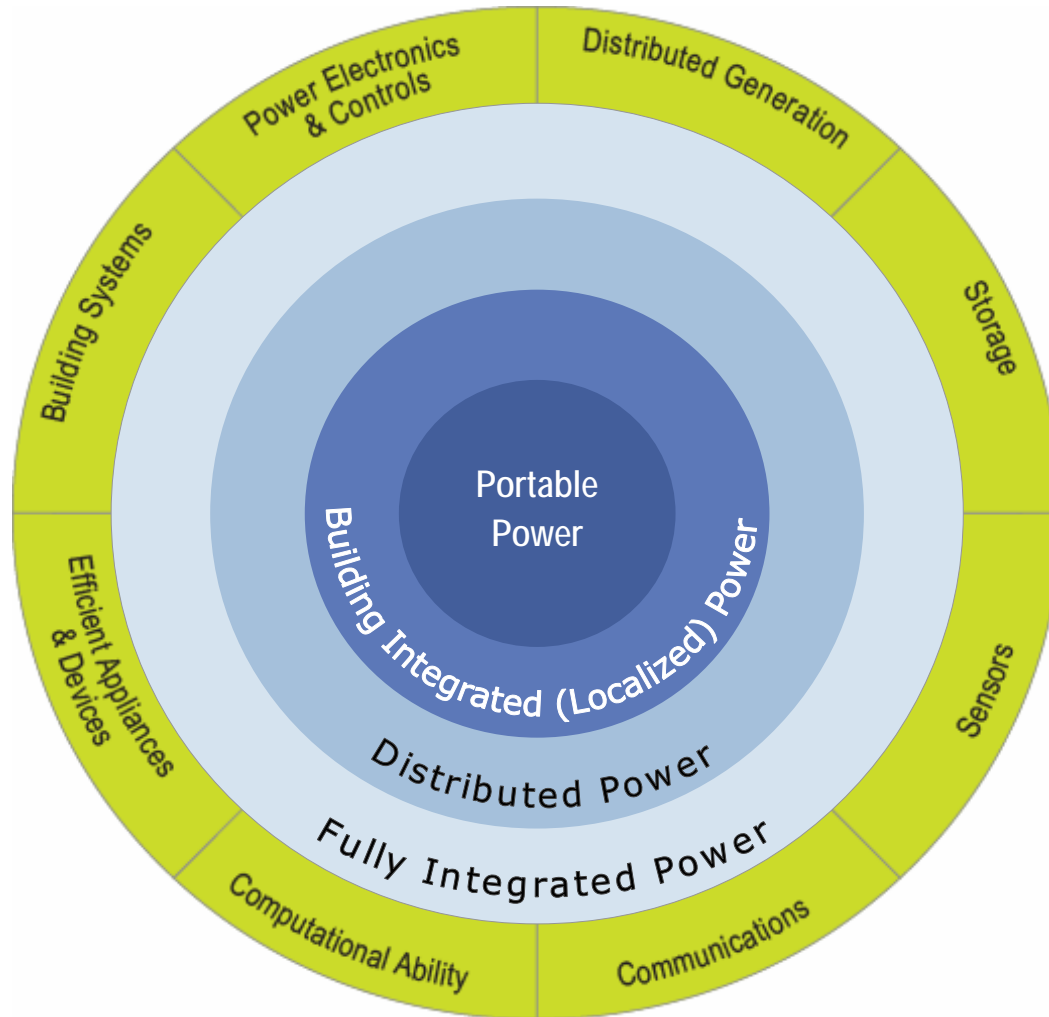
Power Electronics & Controls

Distributed Generation

Storage

Sensors

Communications

Computational Ability

Efficient Appliances & Devices

Building Systems

Portable Power

Building Integrated (Localized) Power

Distributed Power

Fully Integrated Power